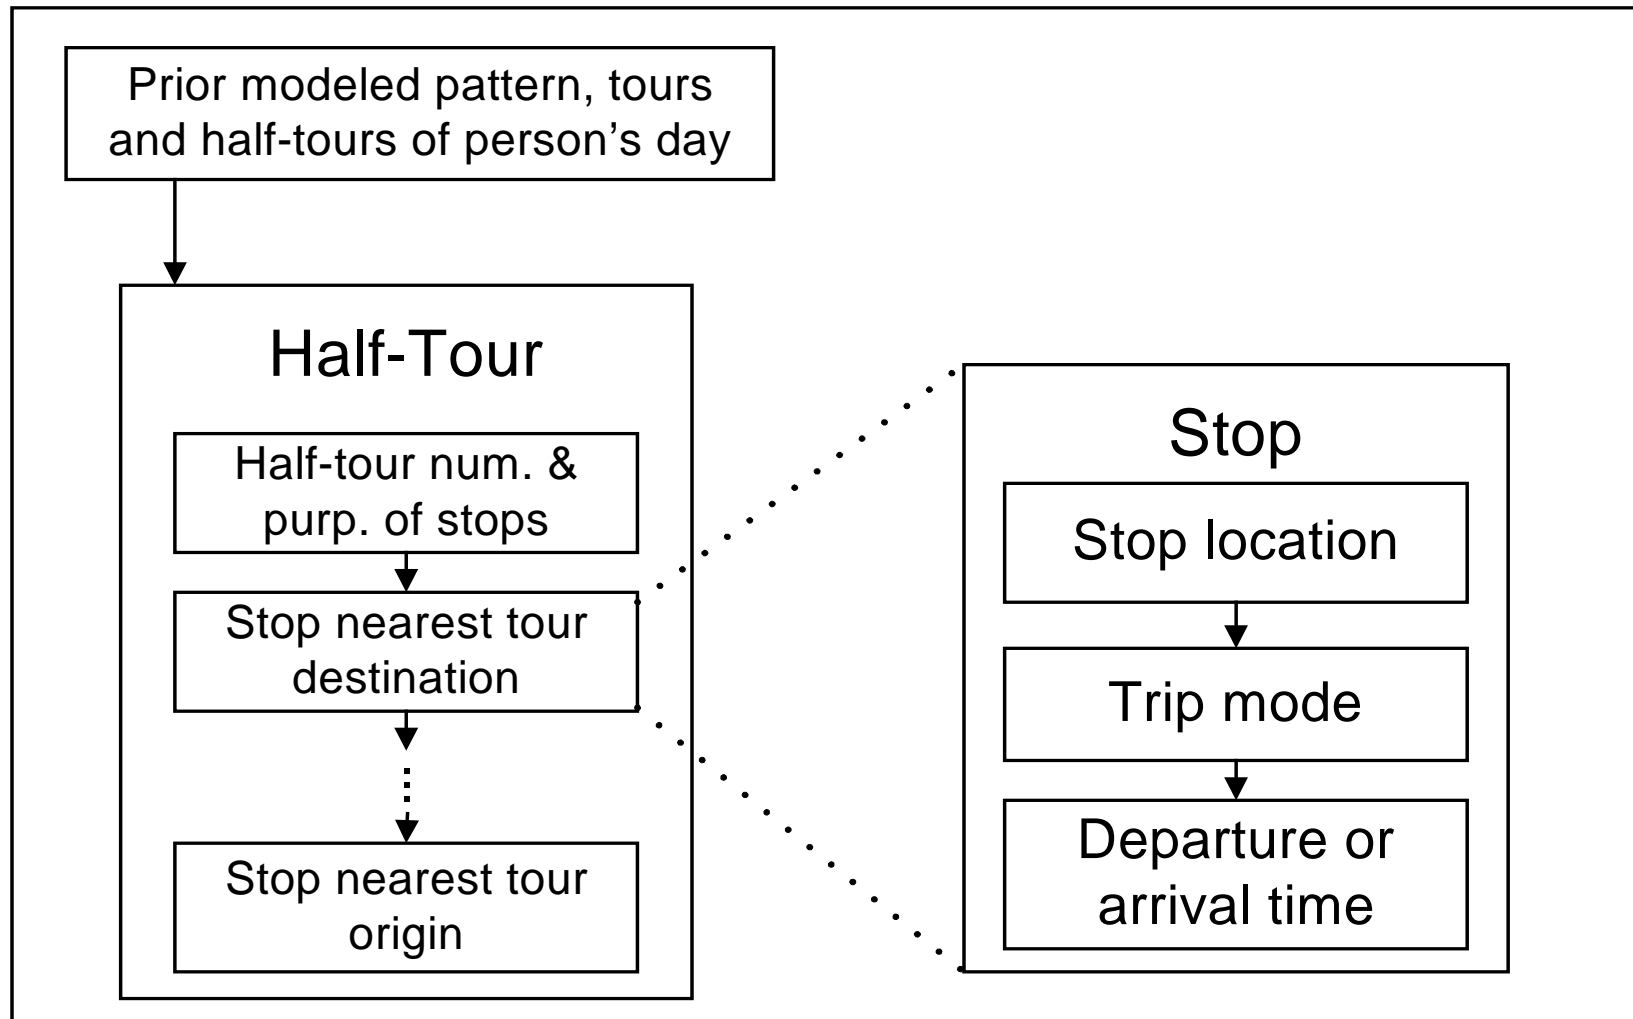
Prior modeled pattern, tours and half-tours of person’s day

Half-Tour

Half-tour num. & purp. of stops

Stop nearest tour destination

Stop nearest tour origin

Stop

Stop location

Trip mode

Departure or arrival time